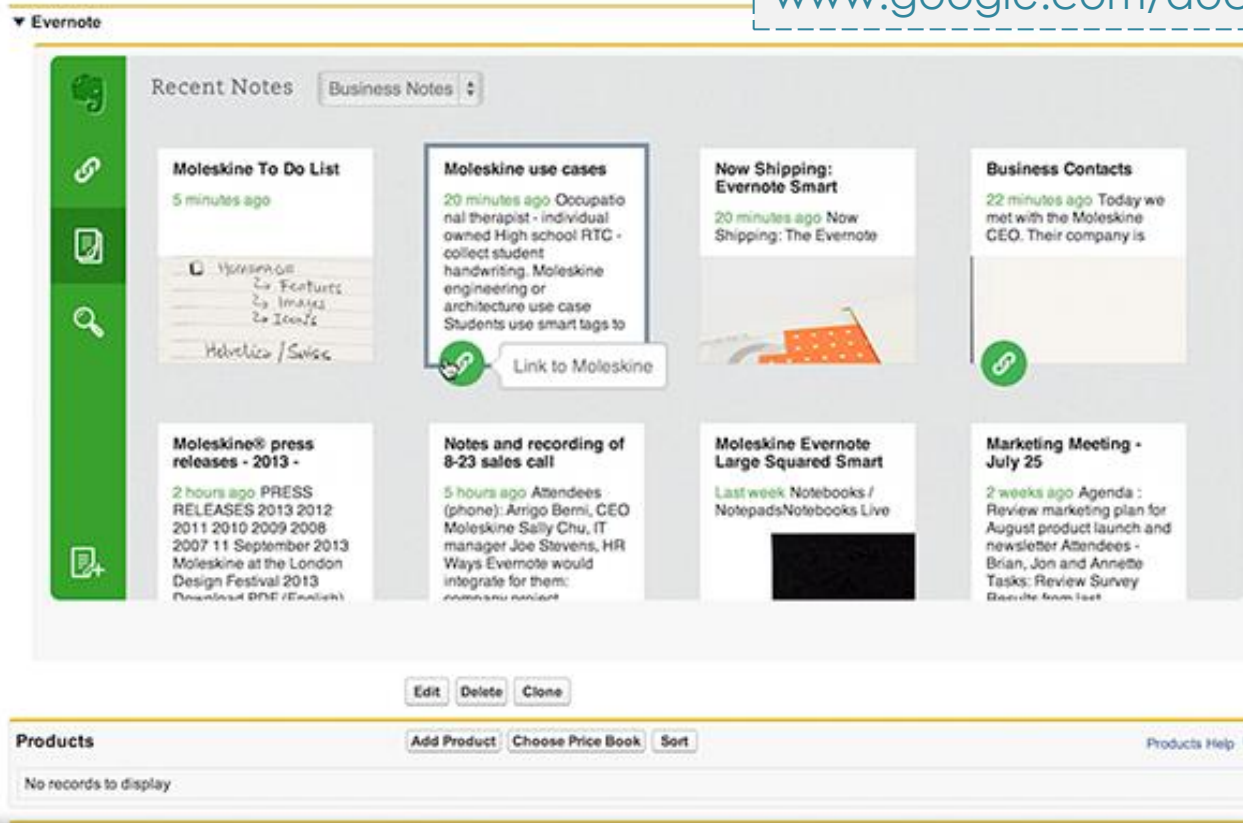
▾ Evernote

www.google.com/doc

Recent Notes Business Notes

Moleskine To Do List
5 minutes ago

Homepage
→ Features
→ Images
→ Icons

Helvetica / Swiss

Moleskine use cases
20 minutes ago Occupational therapist - individual owned High school RTC - collect student handwriting. Moleskine engineering or architecture use case Students use smart tags to

Link to Moleskine

Now Shipping: Evernote Smart
20 minutes ago Now Shipping: The Evernote

Business Contacts
22 minutes ago Today we met with the Moleskine CEO. Their company is

Moleskine® press releases - 2013 -
2 hours ago PRESS RELEASES 2013 2012 2011 2010 2009 2008 2007 11 September 2013 Moleskine at the London Design Festival 2013 Download PDF (English)

Notes and recording of 8-23 sales call
5 hours ago Attendees (phone): Arrigo Berni, CEO Moleskine Sally Chu, IT manager Joe Stevens, HR Ways Evernote would integrate for them: company project

Moleskine Evernote Large Squared Smart
Last week Notebooks / NotepadsNotebooks Live

Marketing Meeting - July 25
2 weeks ago Agenda : Review marketing plan for August product launch and newsletter Attendees - Brian, Jon and Annette Tasks: Review Survey Results from last

Edit Delete Clone

Products
Add Product Choose Price Book Sort
Products Help

No records to display